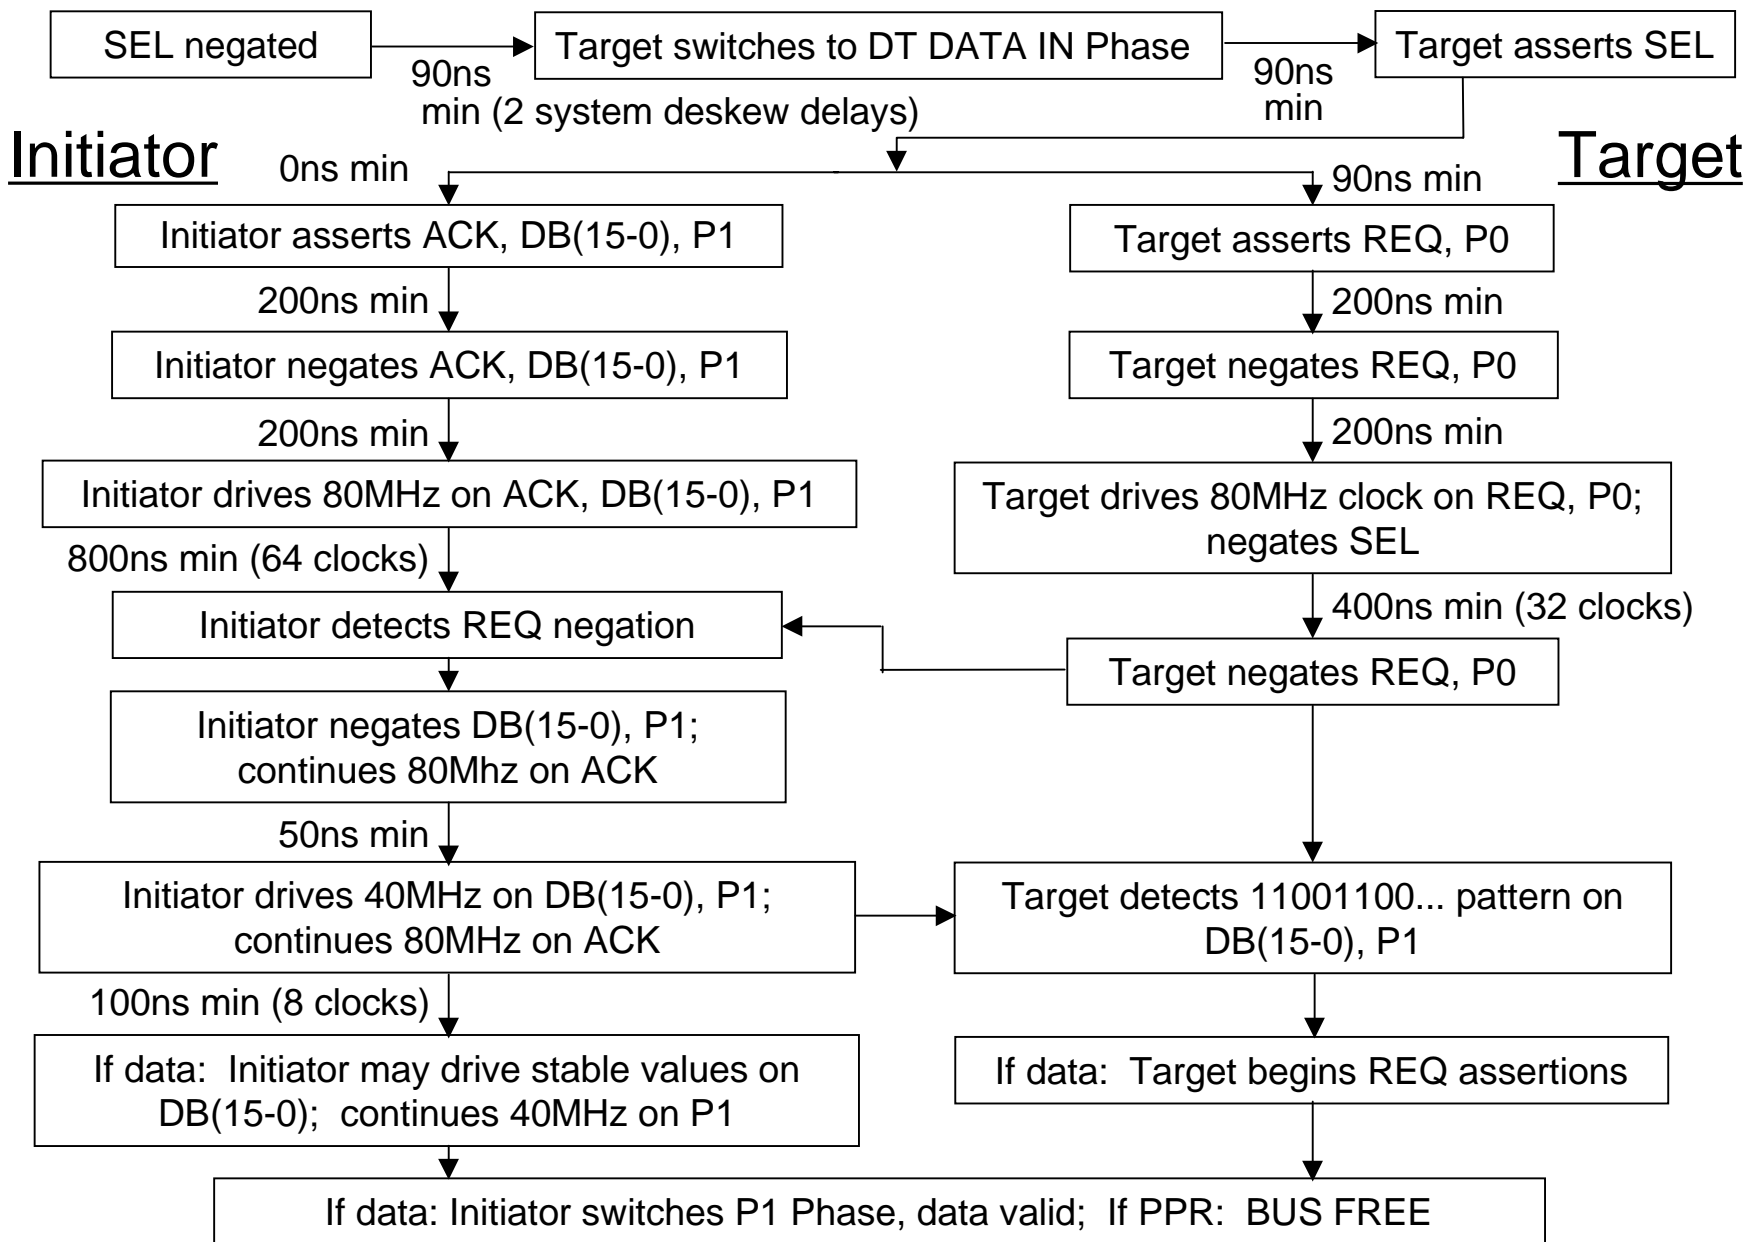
SEL negated

90ns min (2 system deskew delays)

Target switches to DT DATA IN Phase

90ns min

Target asserts SEL

Initiator

Target

0ns min

90ns min

Initiator asserts ACK, DB(15-0), P1

200ns min

Initiator negates ACK, DB(15-0), P1

200ns min

Initiator drives 80MHz on ACK, DB(15-0), P1

800ns min (64 clocks)

Initiator detects REQ negation

Initiator negates DB(15-0), P1; continues 80Mhz on ACK

50ns min

Initiator drives 40MHz on DB(15-0), P1; continues 80MHz on ACK

100ns min (8 clocks)

If data: Initiator may drive stable values on DB(15-0); continues 40MHz on P1

Target asserts REQ, P0

200ns min

Target negates REQ, P0

200ns min

Target drives 80MHz clock on REQ, P0; negates SEL

400ns min (32 clocks)

Target negates REQ, P0

Target detects 11001100... pattern on DB(15-0), P1

If data: Target begins REQ assertions

If data: Initiator switches P1 Phase, data valid; If PPR: BUS FREE